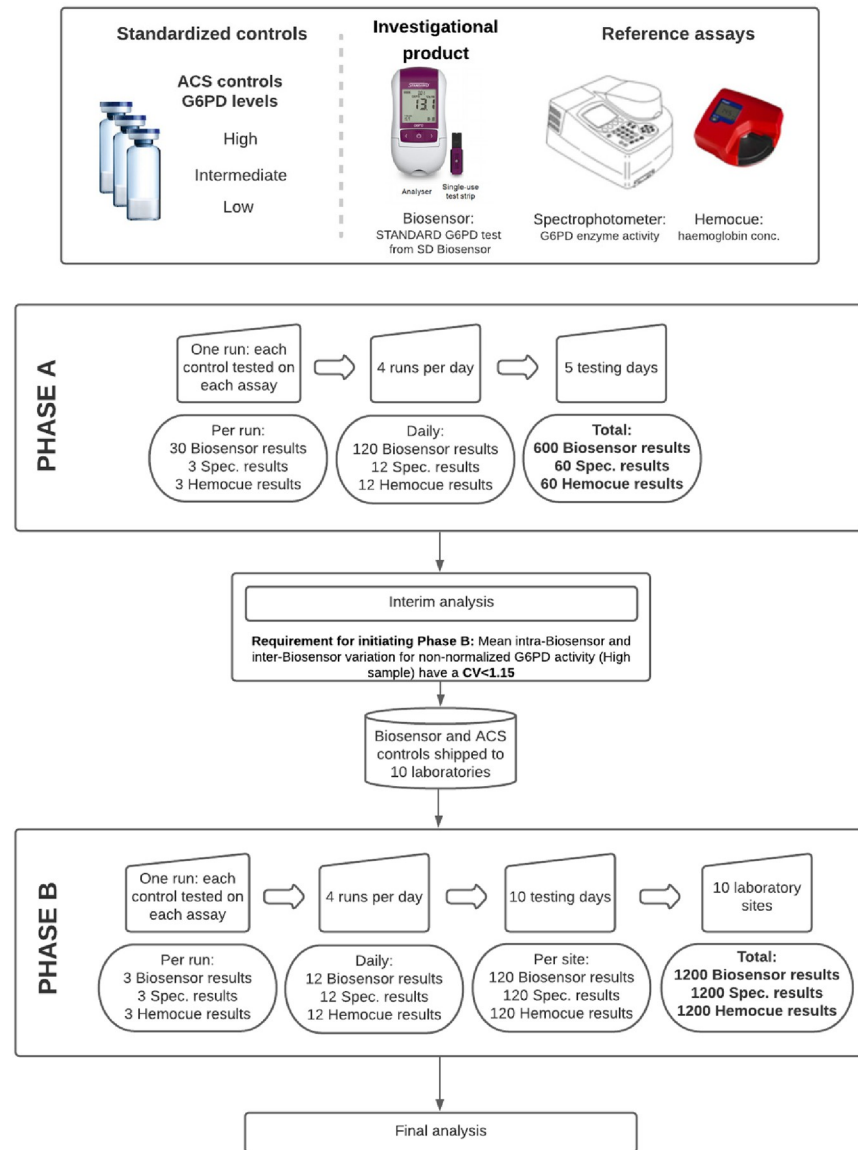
Standardized controls

ACS controls G6PD levels

High

Intermediate

Low

Investigational product

131

Analyser

Single-use test strip

Biosensor: STANDARD G6PD test from SD Biosensor

Reference assays

Spectrophotometer: G6PD enzyme activity

Hemocue: haemoglobin conc.

PHASE A

One run: each control tested on each assay

4 runs per day

5 testing days

Per run: 30 Biosensor results 3 Spec. results 3 Hemocue results

Daily: 120 Biosensor results 12 Spec. results 12 Hemocue results

**Total: 600 Biosensor results 60 Spec. results 60 Hemocue results**

Interim analysis

**Requirement for initiating Phase B:** Mean intra-Biosensor and inter-Biosensor variation for non-normalized G6PD activity (High sample) have a **CV<1.15**

Biosensor and ACS controls shipped to 10 laboratories

PHASE B

One run: each control tested on each assay

4 runs per day

10 testing days

10 laboratory sites

Per run: 3 Biosensor results 3 Spec. results 3 Hemocue results

Daily: 12 Biosensor results 12 Spec. results 12 Hemocue results

Per site: 120 Biosensor results 120 Spec. results 120 Hemocue results

**Total: 1200 Biosensor results 1200 Spec. results 1200 Hemocue results**

Final analysis